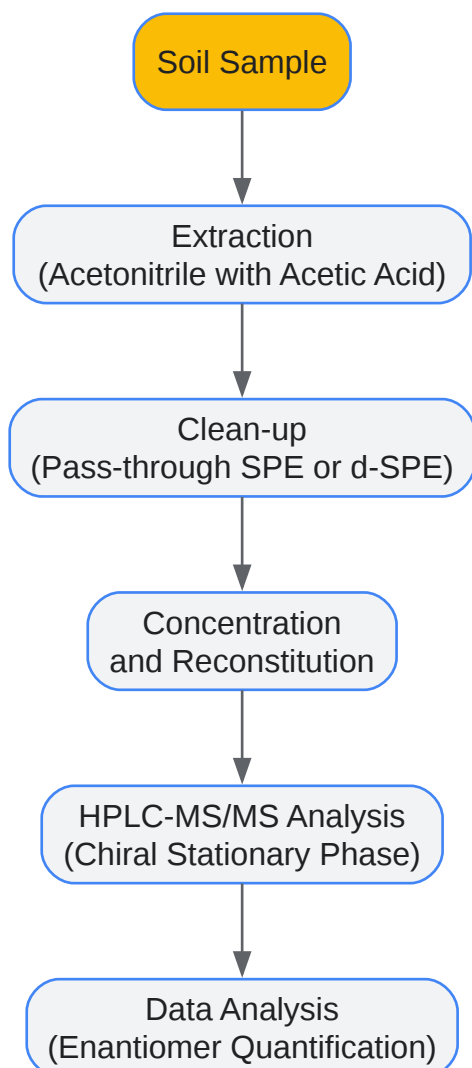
Soil Sample

Extraction
(Acetonitrile with Acetic Acid)

Clean-up
(Pass-through SPE or d-SPE)

Concentration
and Reconstitution

HPLC-MS/MS Analysis
(Chiral Stationary Phase)

Data Analysis
(Enantiomer Quantification)